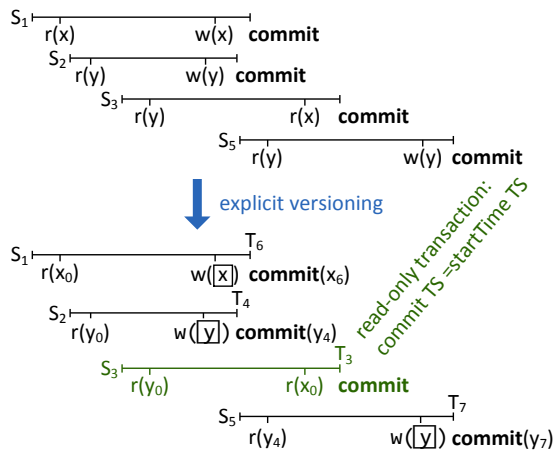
$S_1$ r(x) w(x) **commit**

$S_2$ r(y) w(y) **commit**

$S_3$ r(y) r(x) **commit**

$S_5$ r(y) w(y) **commit**

explicit versioning

read-only transaction: commit TS =startTime TS

$S_1$ $r(x_0)$ w($\boxed{x}$) $T_6$ **commit**$(x_6)$

$S_2$ $r(y_0)$ w($\boxed{y}$) $T_4$ **commit**$(y_4)$

$S_3$ $r(y_0)$ $r(x_0)$ $T_3$ **commit**

$S_5$ $r(y_4)$ w($\boxed{y}$) $T_7$ **commit**$(y_7)$